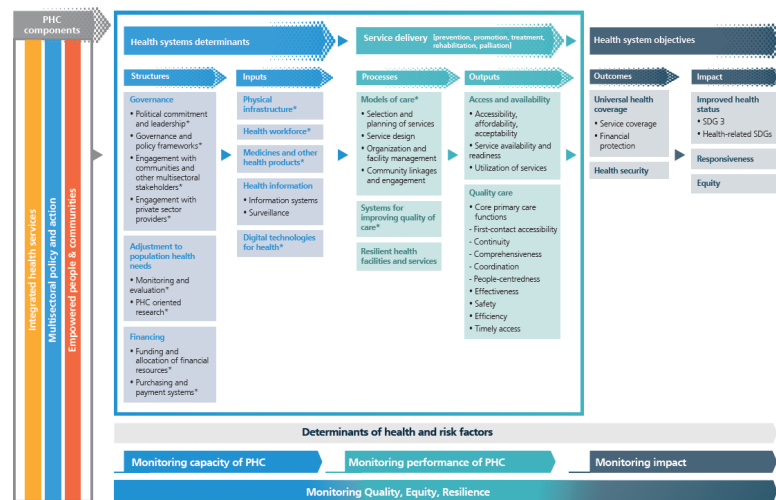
PHC components

Integrated health services

Multisectoral policy and action

Empowered people & communities

Health systems determinants

Service delivery (prevention, promotion, treatment, rehabilitation, palliation)

Health system objectives

Structures

Governance
• Political commitment and leadership*
• Governance and policy frameworks*
• Engagement with communities and other multisectoral stakeholders*
• Engagement with private sector providers*

Adjustment to population health needs
• Monitoring and evaluation*
• PHC oriented research*

Financing
• Funding and allocation of financial resources*
• Purchasing and payment systems*

Inputs

Physical infrastructure*

Health workforce*

Medicines and other health products*

Health information
• Information systems
• Surveillance

Digital technologies for health*

Processes

Models of care*
• Selection and planning of services
• Service design
• Organization and facility management
• Community linkages and engagement

Systems for improving quality of care*

Resilient health facilities and services

Outputs

Access and availability
• Accessibility, affordability, acceptability
• Service availability and readiness
• Utilization of services

Quality care
• Core primary care functions
- First-contact accessibility
- Continuity
- Comprehensiveness
- Coordination
- People-centredness
• Effectiveness
• Safety
• Efficiency
• Timely access

Outcomes

Universal health coverage
• Service coverage
• Financial protection

Health security

Impact

Improved health status
• SDG 3
• Health-related SDGs

Responsiveness

Equity

Determinants of health and risk factors

Monitoring capacity of PHC

Monitoring performance of PHC

Monitoring impact

Monitoring Quality, Equity, Resilience